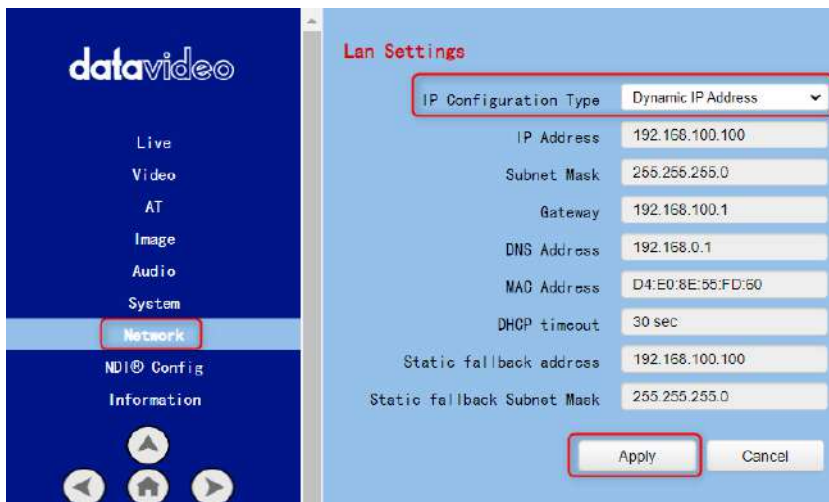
datavideo

Live
Video
AT
Image
Audio
System
Network
NDI® Config
Information

Lan Settings

| | |
|---|---|
| IP Configuration Type | Dynamic IP Address |
| IP Address | 192.168.100.100 |
| Subnet Mask | 255.255.255.0 |
| Gateway | 192.168.100.1 |
| DNS Address | 192.168.0.1 |
| MAC Address | D4:E0:8E:55:FD:60 |
| DHCP timeout | 30 sec |
| Static fallback address | 192.168.100.100 |
| Static fallback Subnet Mask | 255.255.255.0 |

Apply
Cancel